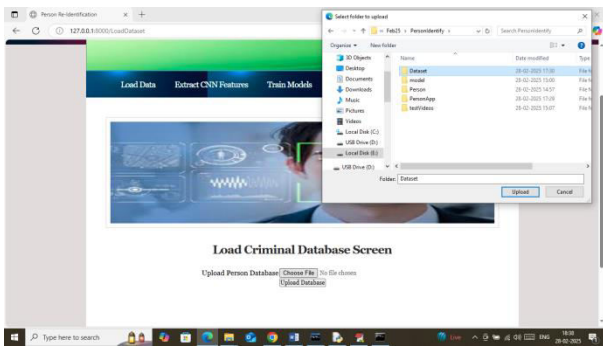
Person Re-Identification × +
127.0.0.1:8000/LoadDataset

Load Data Extract CNN Features Train Models

Load Criminal Database Screen

Upload Person Database Choose File No file chosen
Upload Database

Select folder to upload
« Feb25 > PersonIdentify
Search PersonIdentify
Organize ▾ New folder
3D Objects
Desktop
Documents
Downloads
Music
Pictures
Videos
Local Disk (C:)
USB Drive (D:)
Local Disk (E:)
USB Drive (D:)

| Name | Date modified | Type |
|---|---|---|
| Dataset | 28-02-2025 17:30 | File f |
| model | 28-02-2025 15:00 | File f |
| Person | 28-02-2025 14:57 | File f |
| PersonApp | 28-02-2025 17:28 | File f |
| testVideos | 28-02-2025 15:07 | File f |

Folder: Dataset
Upload Cancel

Type here to search
18:30
28-02-2025
ENG